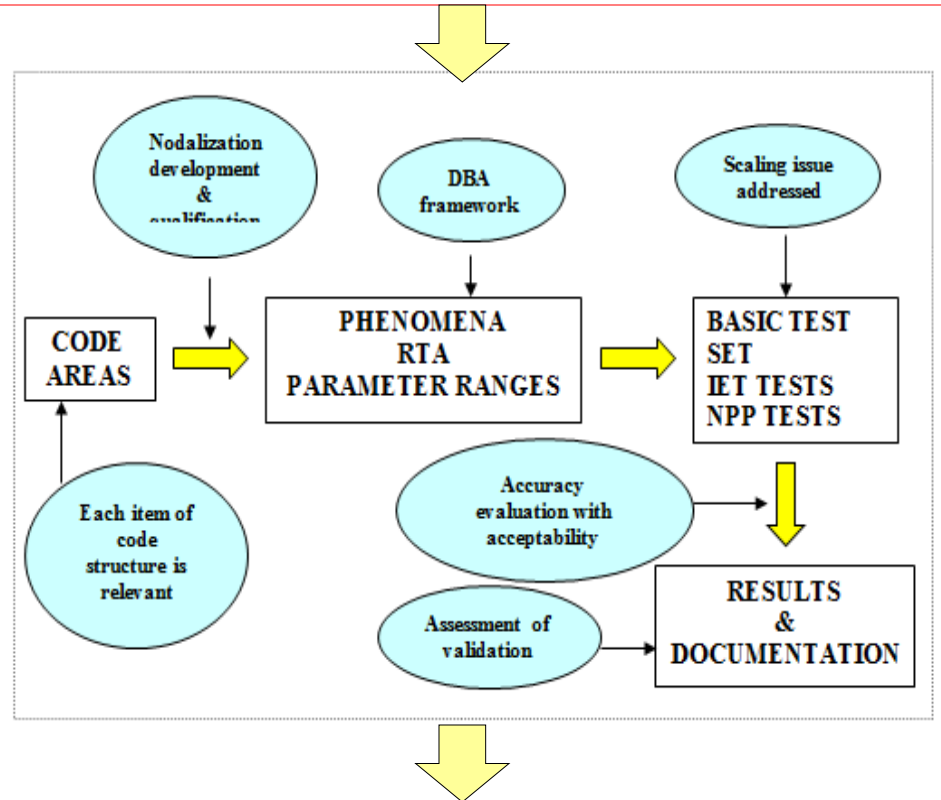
Nodalization development & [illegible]

DBA framework

Scaling issue addressed

CODE AREAS

PHENOMENA
RTA
PARAMETER RANGES

BASIC TEST SET
IET TESTS
NPP TESTS

Each item of code structure is relevant

Accuracy evaluation with acceptability

Assessment of validation

RESULTS
&
DOCUMENTATION